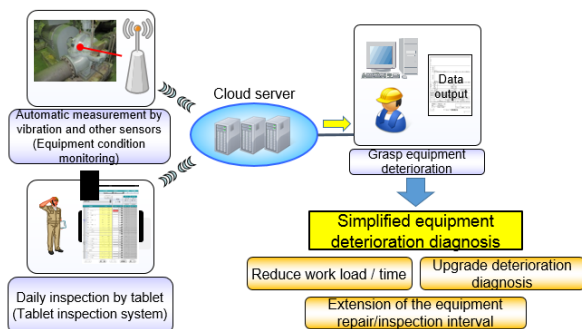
Automatic measurement by vibration and other sensors (Equipment condition monitoring)

Cloud server

Data output

Grasp equipment deterioration

Daily inspection by tablet (Tablet inspection system)

Simplified equipment deterioration diagnosis

Reduce work load / time

Upgrade deterioration diagnosis

Extension of the equipment repair/inspection interval